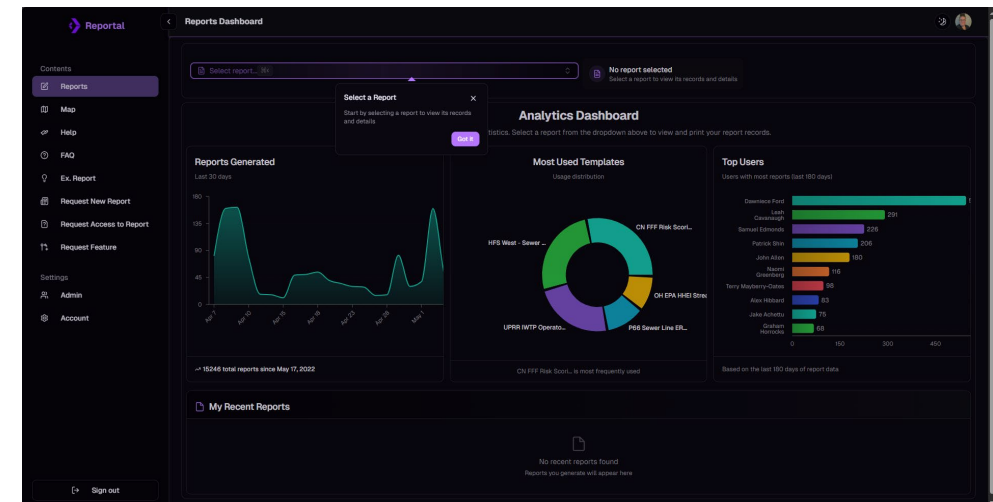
Reportal

Reports Dashboard

Contents
Reports
Map
Help
FAQ
Ex. Report
Request New Report
Request Access to Report
Request Feature

Settings
Admin
Account

Sign out

Select report... 26+

No report selected
Select a report to view its records and details

Select a Report
Start by selecting a report to view its records and details
Got it

Analytics Dashboard
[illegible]tistics. Select a report from the dropdown above to view and print your report records.

Reports Generated
Last 30 days
180
135
90
45
0
Apr 7
Apr 10
Apr 15
Apr 19
Apr 23
Apr 28
May 1
↗ 15246 total reports since May 17, 2022

Most Used Templates
Usage distribution
CN FFF Risk Scori...
HFS West - Sewer ...
OH EPA HHEI Strea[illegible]
P66 Sewer Line ER...
UPRR IWTP Operato...
CN FFF Risk Scori... is most frequently used

Top Users
Users with most reports (last 180 days)
Dawnisce Ford
Leah Cavanaugh 291
Samuel Edmonds 226
Patrick Shin 206
John Allen 180
Naomi Greenberg 116
Terry Mayberry-Oates 98
Alex Hibbard 83
Jake Achettu 75
Graham Horrocks 68
0 150 300 450
Based on the last 180 days of report data

My Recent Reports
No recent reports found
Reports you generate will appear here